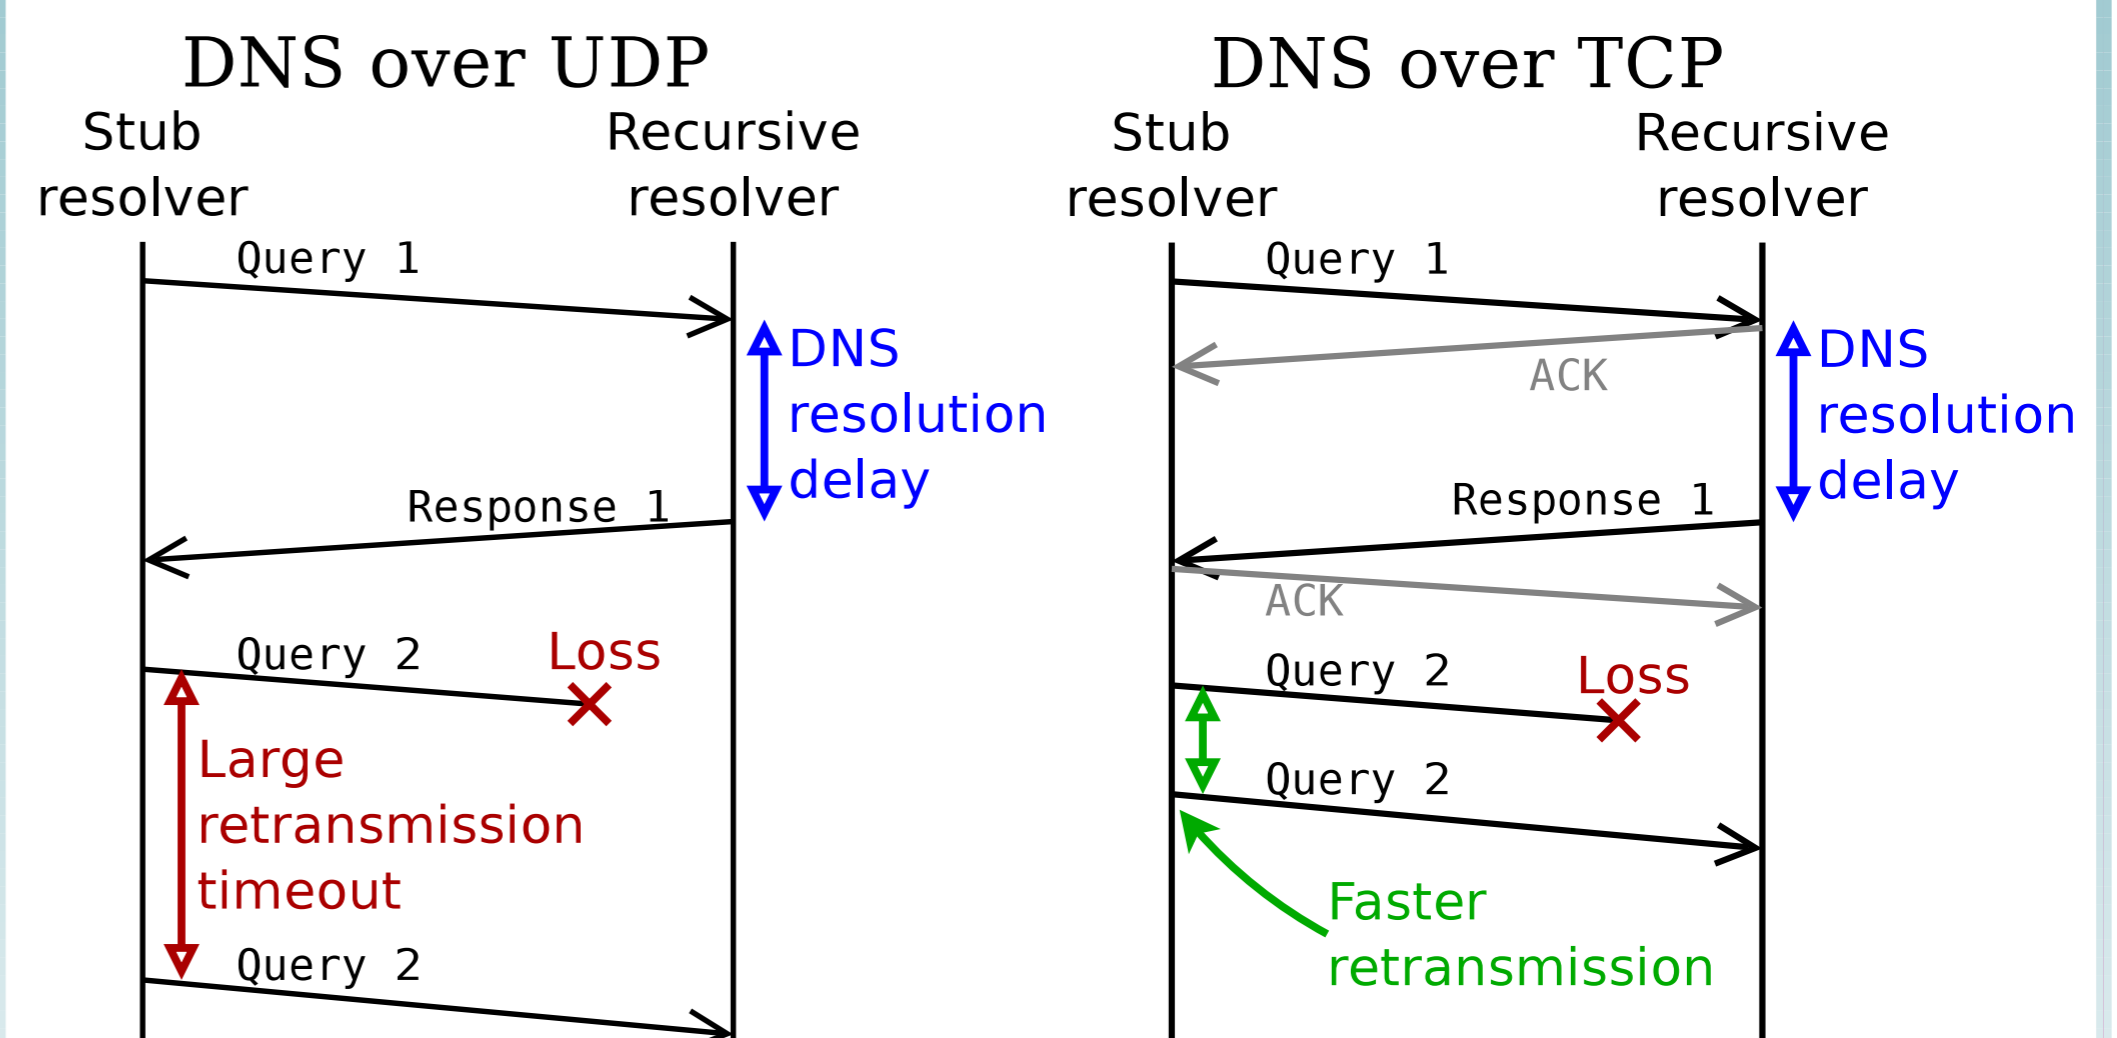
DNS over UDP

Stub resolver

Recursive resolver

Query 1

DNS resolution delay

Response 1

Query 2

Loss

Large retransmission timeout

Query 2

DNS over TCP

Stub resolver

Recursive resolver

Query 1

ACK

DNS resolution delay

Response 1

ACK

Query 2

Loss

Query 2

Faster retransmission